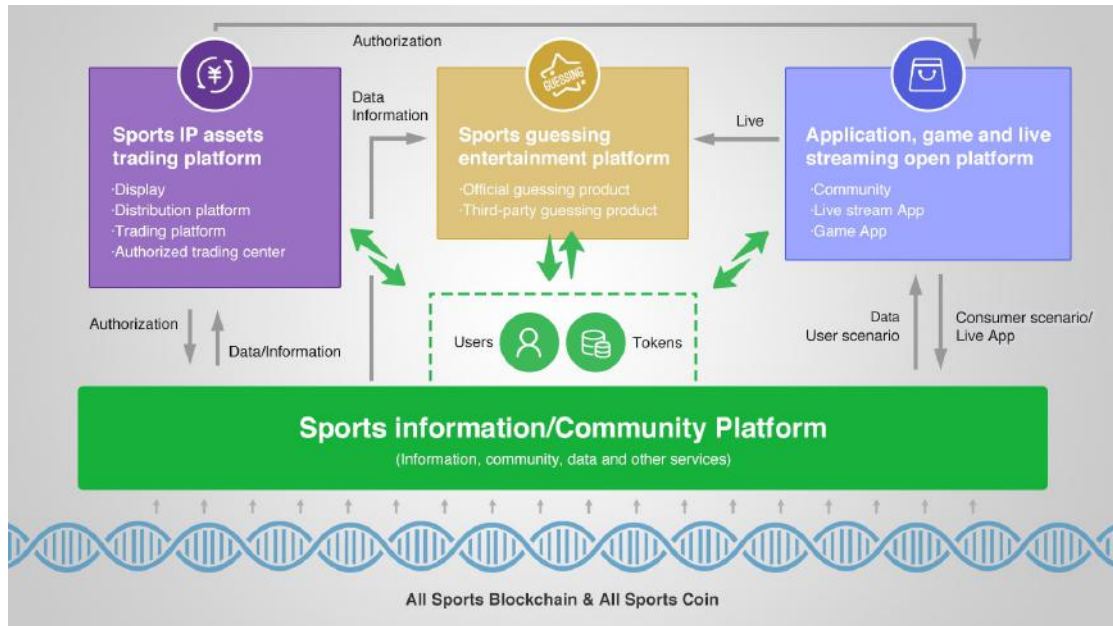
Authorization

¥

Sports IP assets trading platform
·Display
·Distribution platform
·Trading platform
·Authorized trading center

Data Information

GUESSING

Sports guessing entertainment platform
·Official guessing product
·Third-party guessing product

Live

Application, game and live streaming open platform
·Community
·Live stream App
·Game App

Authorization

Data/Information

Users

Tokens

Data
User scenario

Consumer scenario/ Live App

Sports information/Community Platform
(Information, community, data and other services)

All Sports Blockchain & All Sports Coin